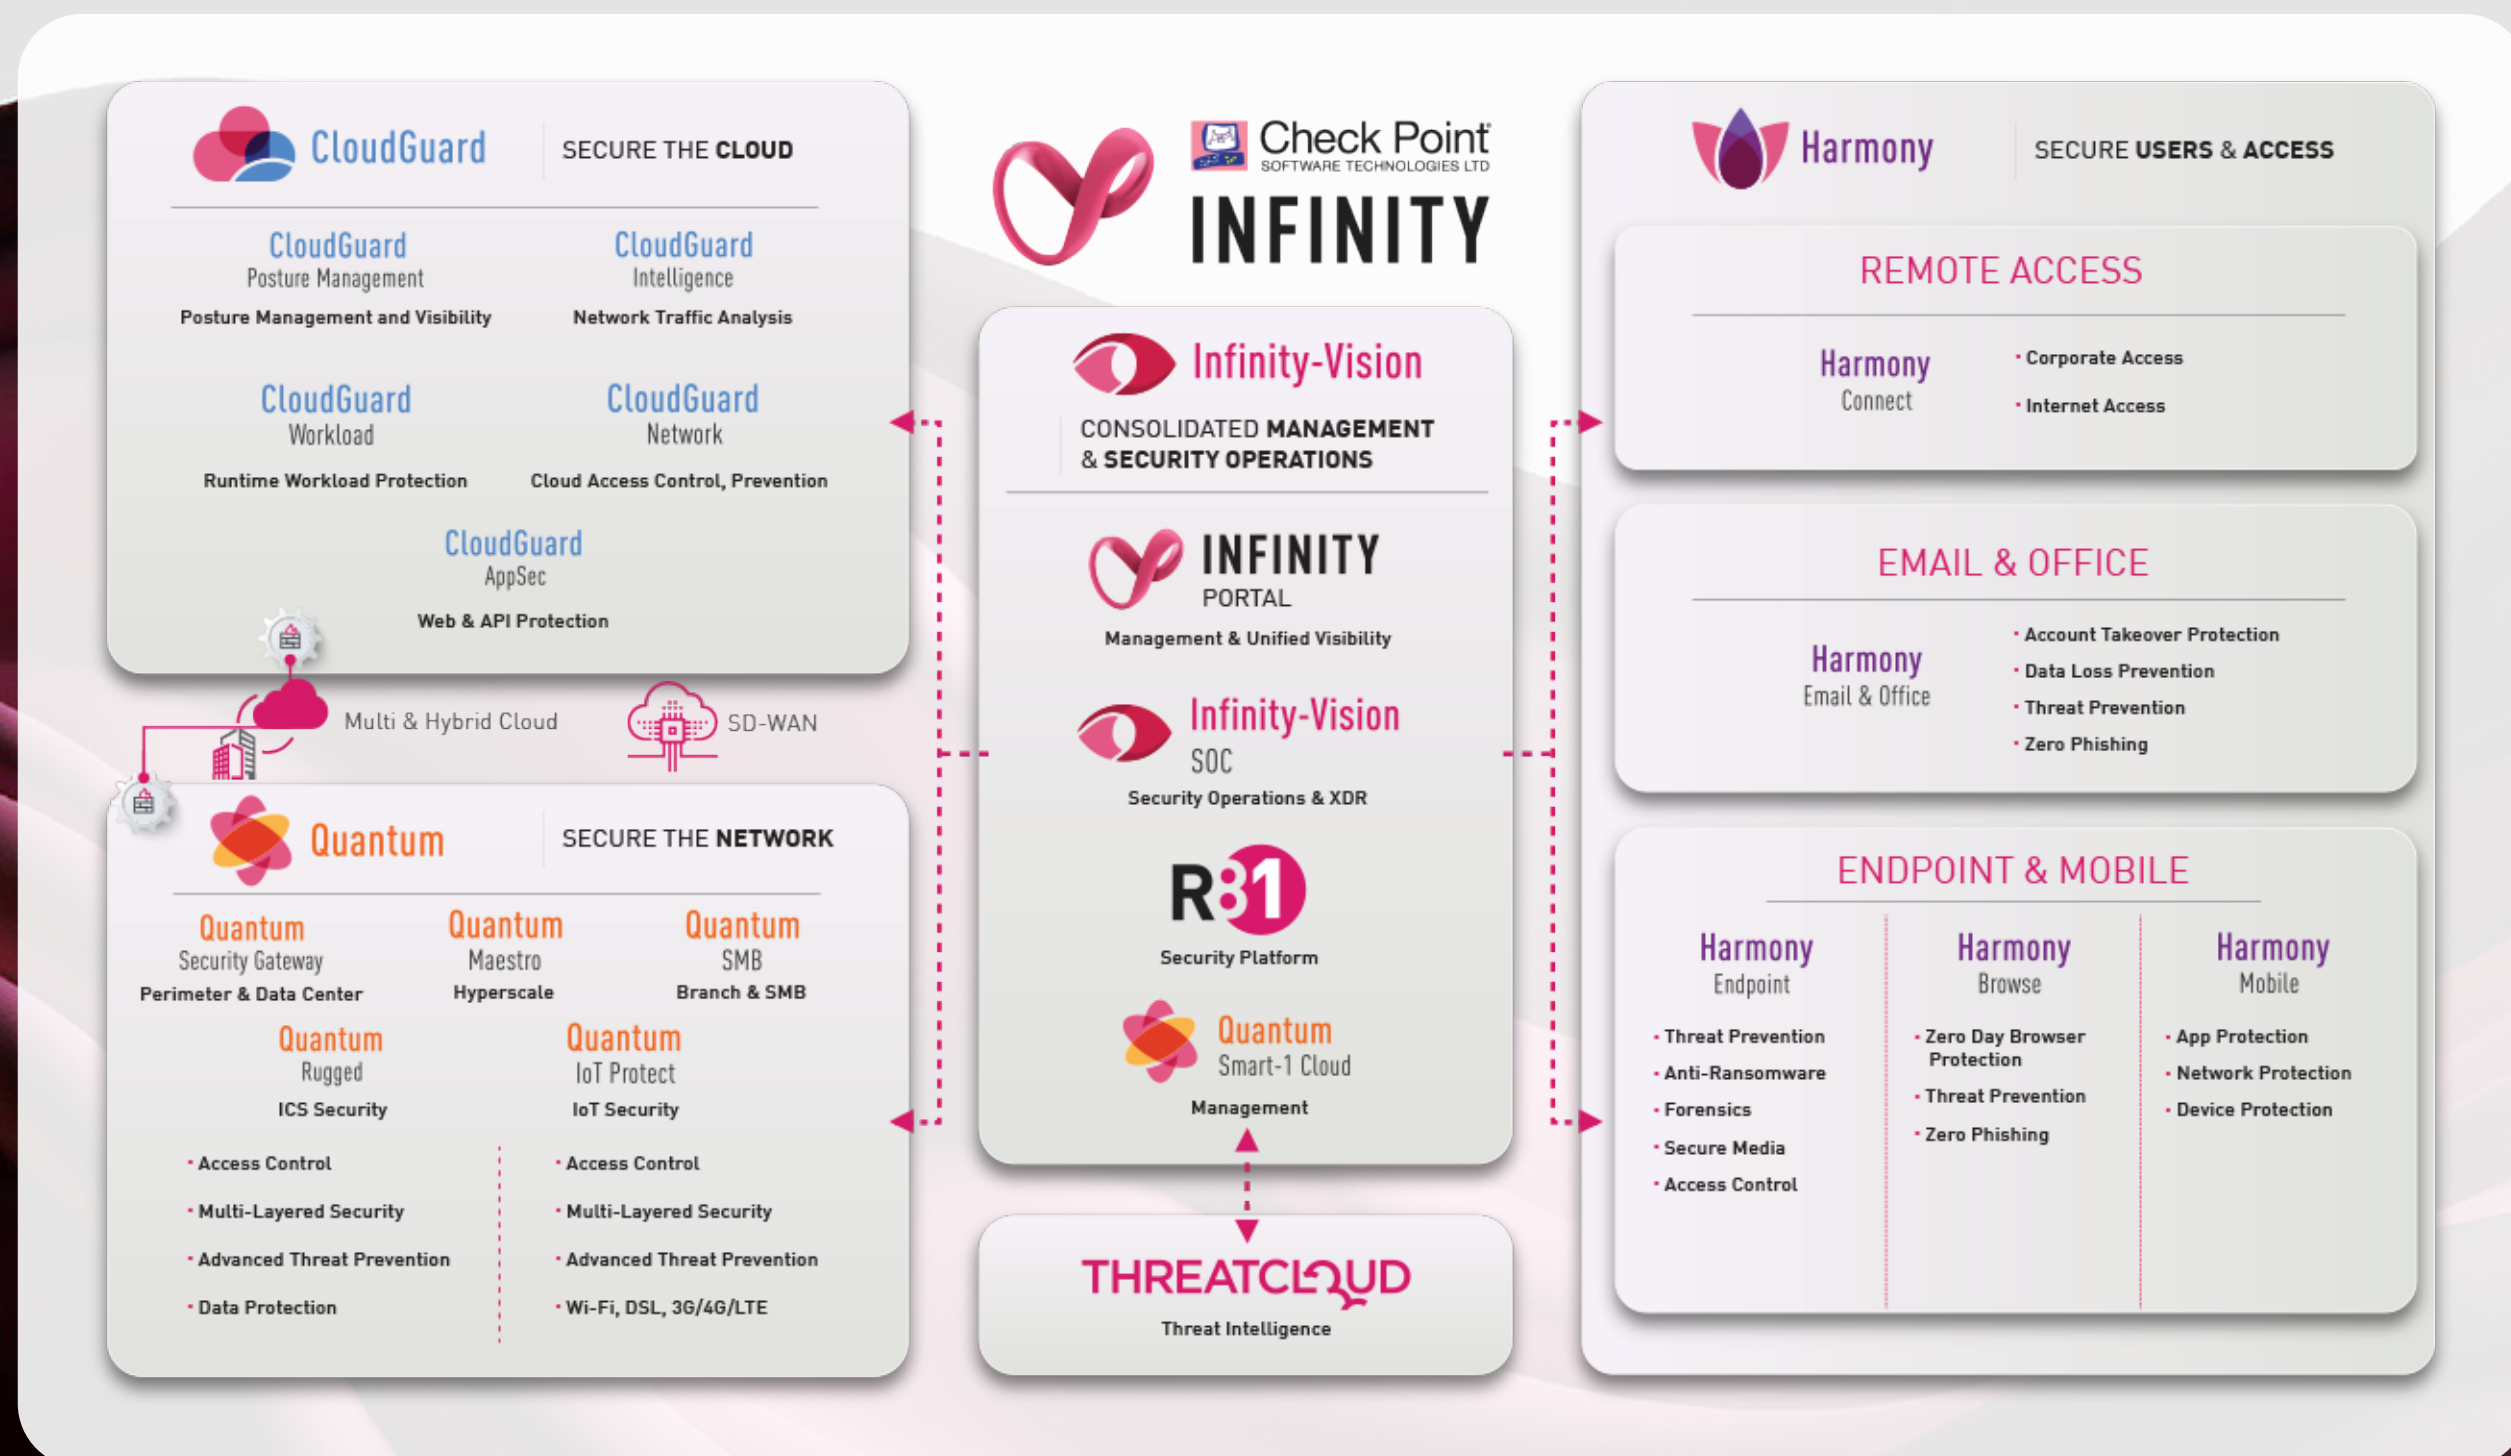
CloudGuard
SECURE THE CLOUD

CloudGuard
Posture Management
Posture Management and Visibility

CloudGuard
Intelligence
Network Traffic Analysis

CloudGuard
Workload
Runtime Workload Protection

CloudGuard
Network
Cloud Access Control, Prevention

CloudGuard
AppSec
Web & API Protection

Multi & Hybrid Cloud
SD-WAN

Quantum
SECURE THE NETWORK

Quantum
Security Gateway
Perimeter & Data Center

Quantum
Maestro
Hyperscale

Quantum
SMB
Branch & SMB

Quantum
Rugged
ICS Security

Quantum
IoT Protect
IoT Security

• Access Control
• Multi-Layered Security
• Advanced Threat Prevention
• Data Protection

• Access Control
• Multi-Layered Security
• Advanced Threat Prevention
• Wi-Fi, DSL, 3G/4G/LTE

Check Point
SOFTWARE TECHNOLOGIES LTD
INFINITY

Infinity-Vision
CONSOLIDATED MANAGEMENT & SECURITY OPERATIONS

INFINITY
PORTAL
Management & Unified Visibility

Infinity-Vision
SOC
Security Operations & XDR

R81
Security Platform

Quantum
Smart-1 Cloud
Management

THREATCLOUD
Threat Intelligence

Harmony
SECURE USERS & ACCESS

REMOTE ACCESS
Harmony
Connect
• Corporate Access
• Internet Access

EMAIL & OFFICE
Harmony
Email & Office
• Account Takeover Protection
• Data Loss Prevention
• Threat Prevention
• Zero Phishing

ENDPOINT & MOBILE
Harmony
Endpoint
• Threat Prevention
• Anti-Ransomware
• Forensics
• Secure Media
• Access Control

Harmony
Browse
• Zero Day Browser Protection
• Threat Prevention
• Zero Phishing

Harmony
Mobile
• App Protection
• Network Protection
• Device Protection